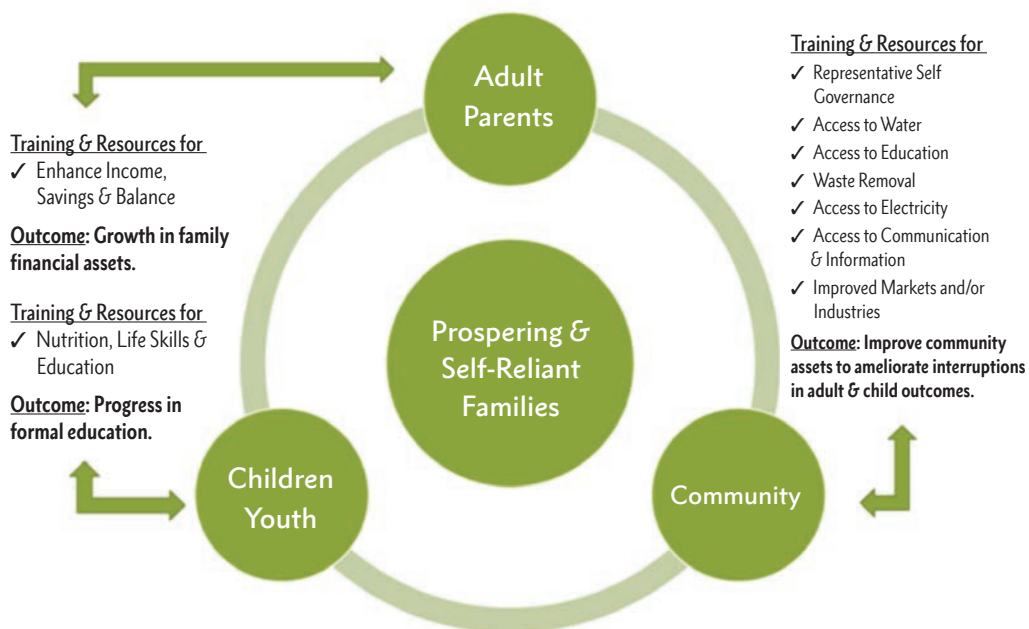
Adult Parents

Training & Resources for
✓ Enhance Income, Savings & Balance

Outcome: Growth in family financial assets.

Training & Resources for
✓ Nutrition, Life Skills & Education

Outcome: Progress in formal education.

Training & Resources for
✓ Representative Self Governance
✓ Access to Water
✓ Access to Education
✓ Waste Removal
✓ Access to Electricity
✓ Access to Communication & Information
✓ Improved Markets and/or Industries

Outcome: Improve community assets to ameliorate interruptions in adult & child outcomes.

Prospering & Self-Reliant Families

Children Youth

Community